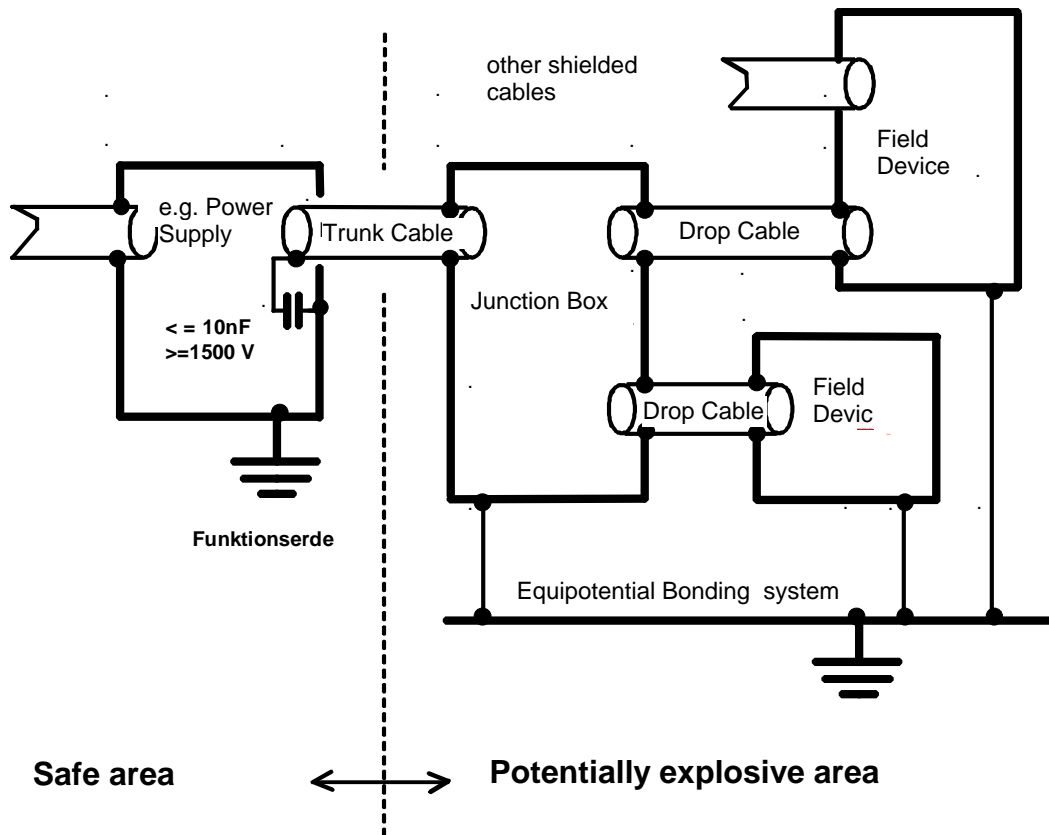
other shielded cables

Field Device

e.g. Power Supply

Trunk Cable

Drop Cable

Junction Box

< = 10nF
>=1500 V

Field Devic

Drop Cable

Funktionserde

Equipotential Bonding system

Safe area

Potentially explosive area